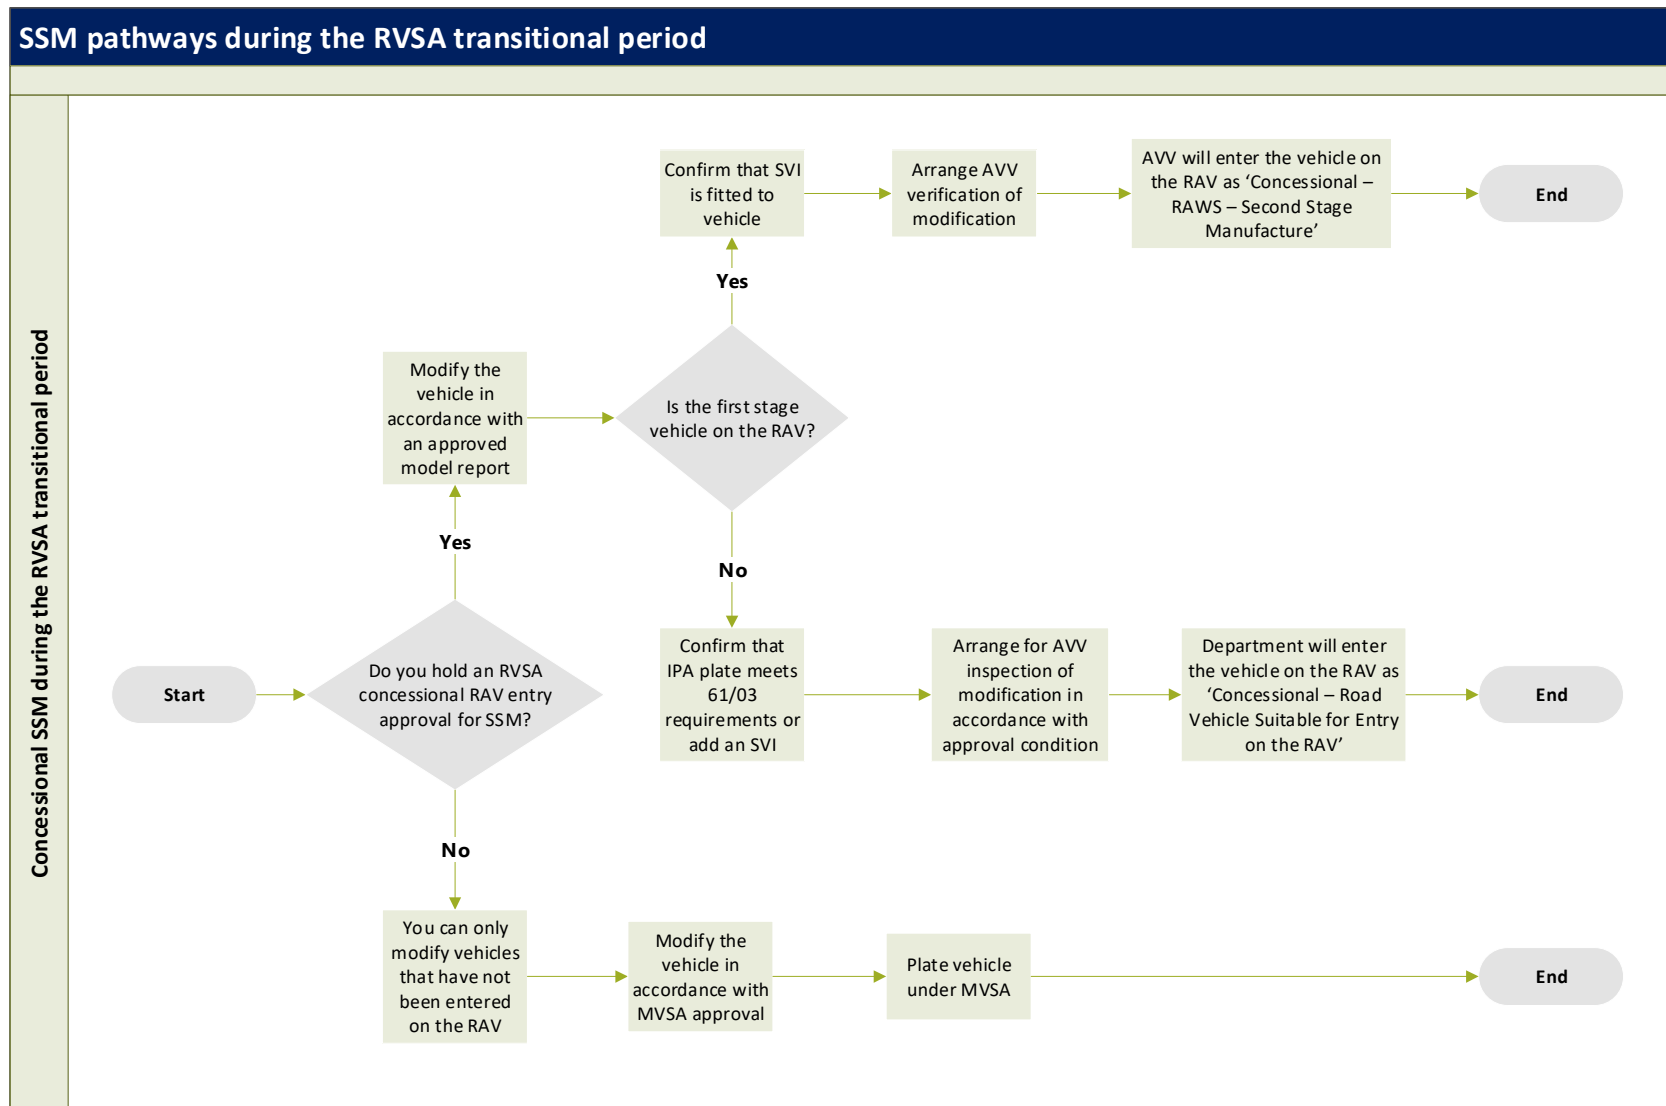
SSM pathways during the RVSA transitional period

Concessional SSM during the RVSA transitional period

Start

Do you hold an RVSA concessional RAV entry approval for SSM?

Yes

Modify the vehicle in accordance with an approved model report

Is the first stage vehicle on the RAV?

Yes

Confirm that SVI is fitted to vehicle

Arrange AVV verification of modification

AVV will enter the vehicle on the RAV as 'Concessional – RAWS – Second Stage Manufacture'

End

No

Confirm that IPA plate meets 61/03 requirements or add an SVI

Arrange for AVV inspection of modification in accordance with approval condition

Department will enter the vehicle on the RAV as 'Concessional – Road Vehicle Suitable for Entry on the RAV'

End

No

You can only modify vehicles that have not been entered on the RAV

Modify the vehicle in accordance with MVSA approval

Plate vehicle under MVSA

End